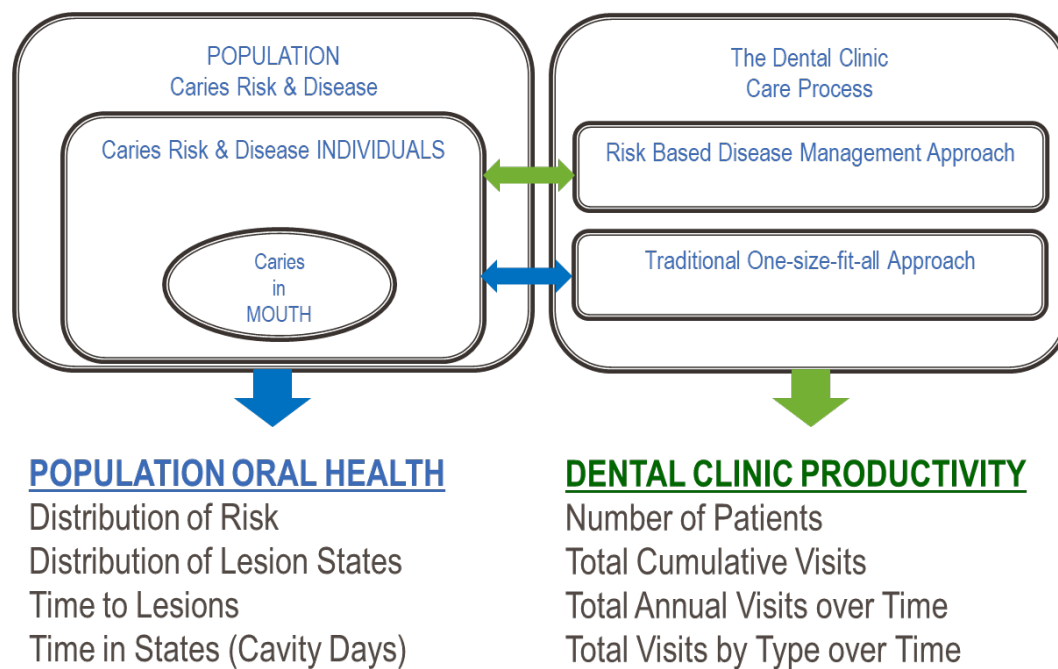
POPULATION
Caries Risk & Disease

Caries Risk & Disease INDIVIDUALS

Caries
in
MOUTH

The Dental Clinic
Care Process

Risk Based Disease Management Approach

Traditional One-size-fit-all Approach

POPULATION ORAL HEALTH
Distribution of Risk
Distribution of Lesion States
Time to Lesions
Time in States (Cavity Days)

DENTAL CLINIC PRODUCTIVITY
Number of Patients
Total Cumulative Visits
Total Annual Visits over Time
Total Visits by Type over Time